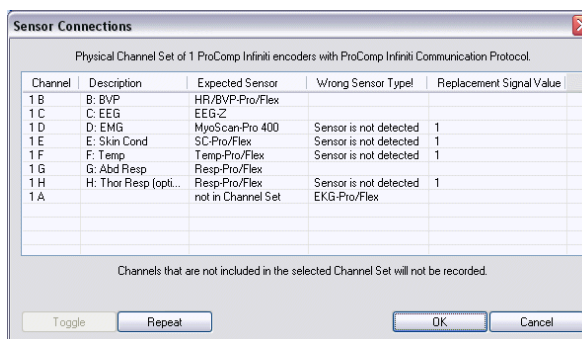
Sensor Connections

Physical Channel Set of 1 ProComp Infiniti encoders with ProComp Infiniti Communication Protocol.

| Channel | Description | Expected Sensor | Wrong Sensor Type! | Replacement Signal Value |
|---|---|---|---|---|
| 1 B | B: BVP | HR/BVP-Pro/Flex | | |
| 1 C | C: EEG | EEG-Z | | |
| 1 D | D: EMG | MyoScan-Pro 400 | Sensor is not detected | 1 |
| 1 E | E: Skin Cond | SC-Pro/Flex | Sensor is not detected | 1 |
| 1 F | F: Temp | Temp-Pro/Flex | Sensor is not detected | 1 |
| 1 G | G: Abd Resp | Resp-Pro/Flex | | |
| 1 H | H: Thor Resp (opti... | Resp-Pro/Flex | Sensor is not detected | 1 |
| 1 A | | not in Channel Set | EKG-Pro/Flex | |

Channels that are not included in the selected Channel Set will not be recorded.

Toggle Repeat OK Cancel